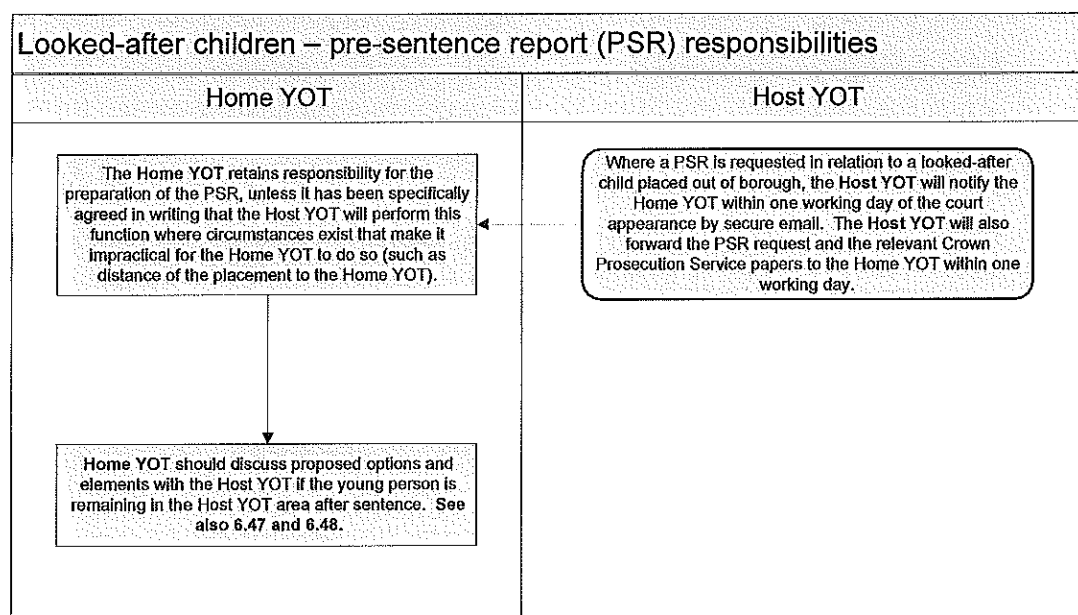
Looked-after children – pre-sentence report (PSR) responsibilities

Home YOT

Host YOT

Where a PSR is requested in relation to a looked-after child placed out of borough, the Host YOT will notify the Home YOT within one working day of the court appearance by secure email. The Host YOT will also forward the PSR request and the relevant Crown Prosecution Service papers to the Home YOT within one working day.

The Home YOT retains responsibility for the preparation of the PSR, unless it has been specifically agreed in writing that the Host YOT will perform this function where circumstances exist that make it impractical for the Home YOT to do so (such as distance of the placement to the Home YOT).

Home YOT should discuss proposed options and elements with the Host YOT if the young person is remaining in the Host YOT area after sentence. See also 6.47 and 6.48.